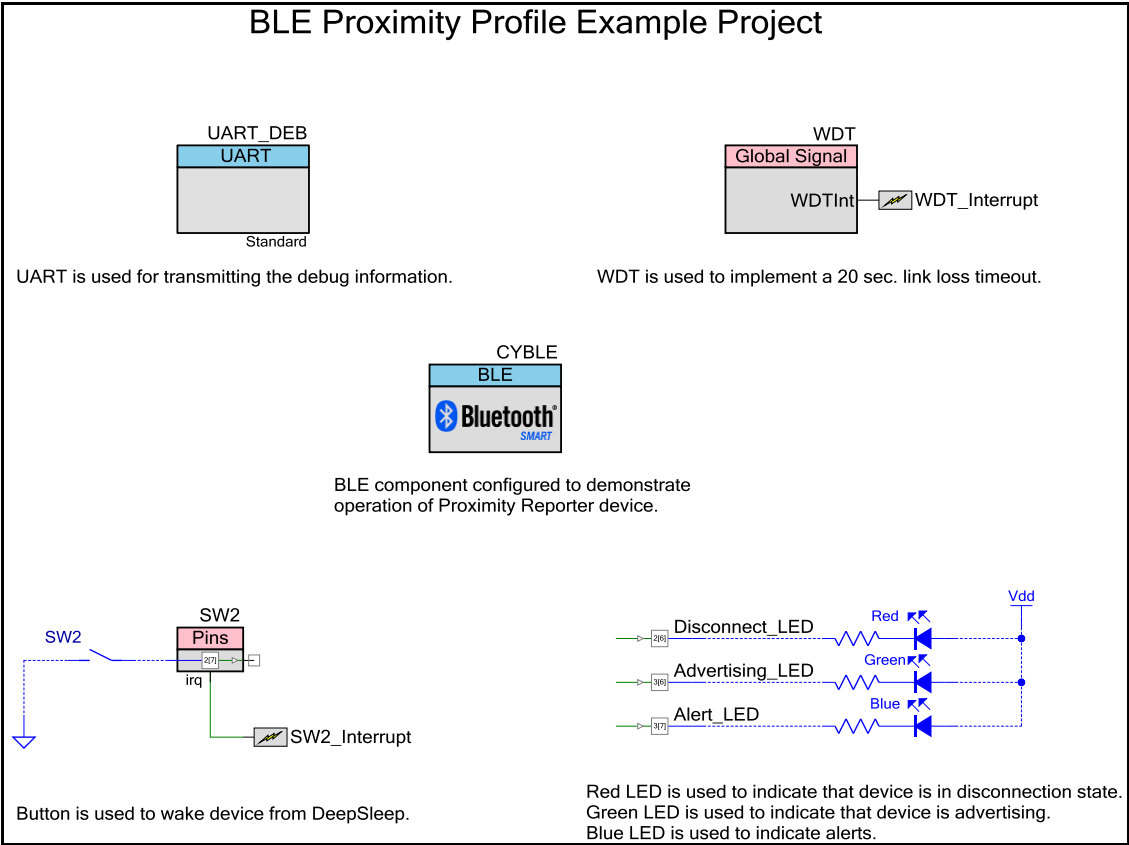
BLE Proximity Profile Example Project

UART_DEB
UART
Standard

UART is used for transmitting the debug information.

WDT
Global Signal
WDTInt
WDT_Interrupt

WDT is used to implement a 20 sec. link loss timeout.

CYBLE
BLE
Bluetooth
SMART

BLE component configured to demonstrate operation of Proximity Reporter device.

SW2
Pins
SW2
2[7]
irq
SW2_Interrupt

Button is used to wake device from DeepSleep.

Vdd
2[6]
Disconnect_LED
Red
3[6]
Advertising_LED
Green
3[7]
Alert_LED
Blue

Red LED is used to indicate that device is in disconnection state.
Green LED is used to indicate that device is advertising.
Blue LED is used to indicate alerts.